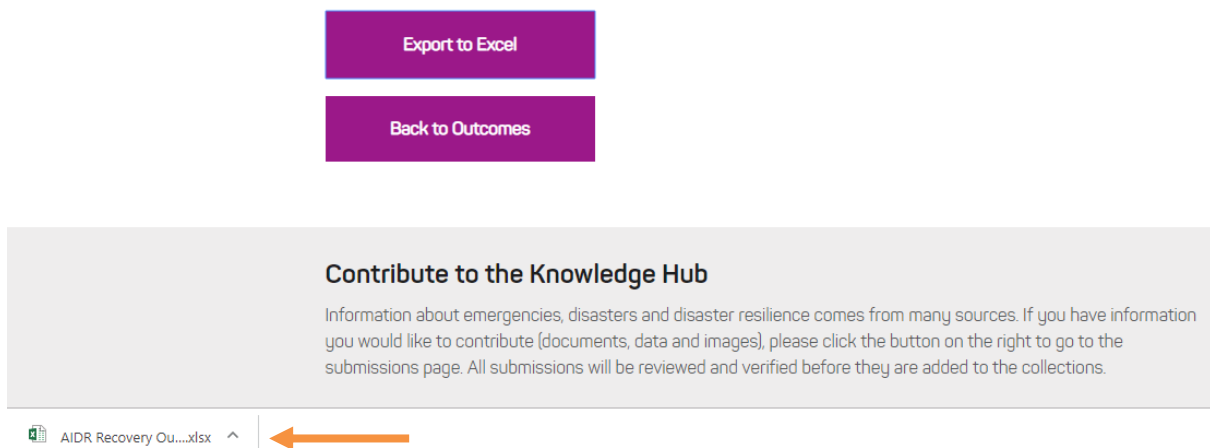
Export to Excel

Back to Outcomes

Contribute to the Knowledge Hub

Information about emergencies, disasters and disaster resilience comes from many sources. If you have information you would like to contribute (documents, data and images), please click the button on the right to go to the submissions page. All submissions will be reviewed and verified before they are added to the collections.

AIDR Recovery Ou....xlsx